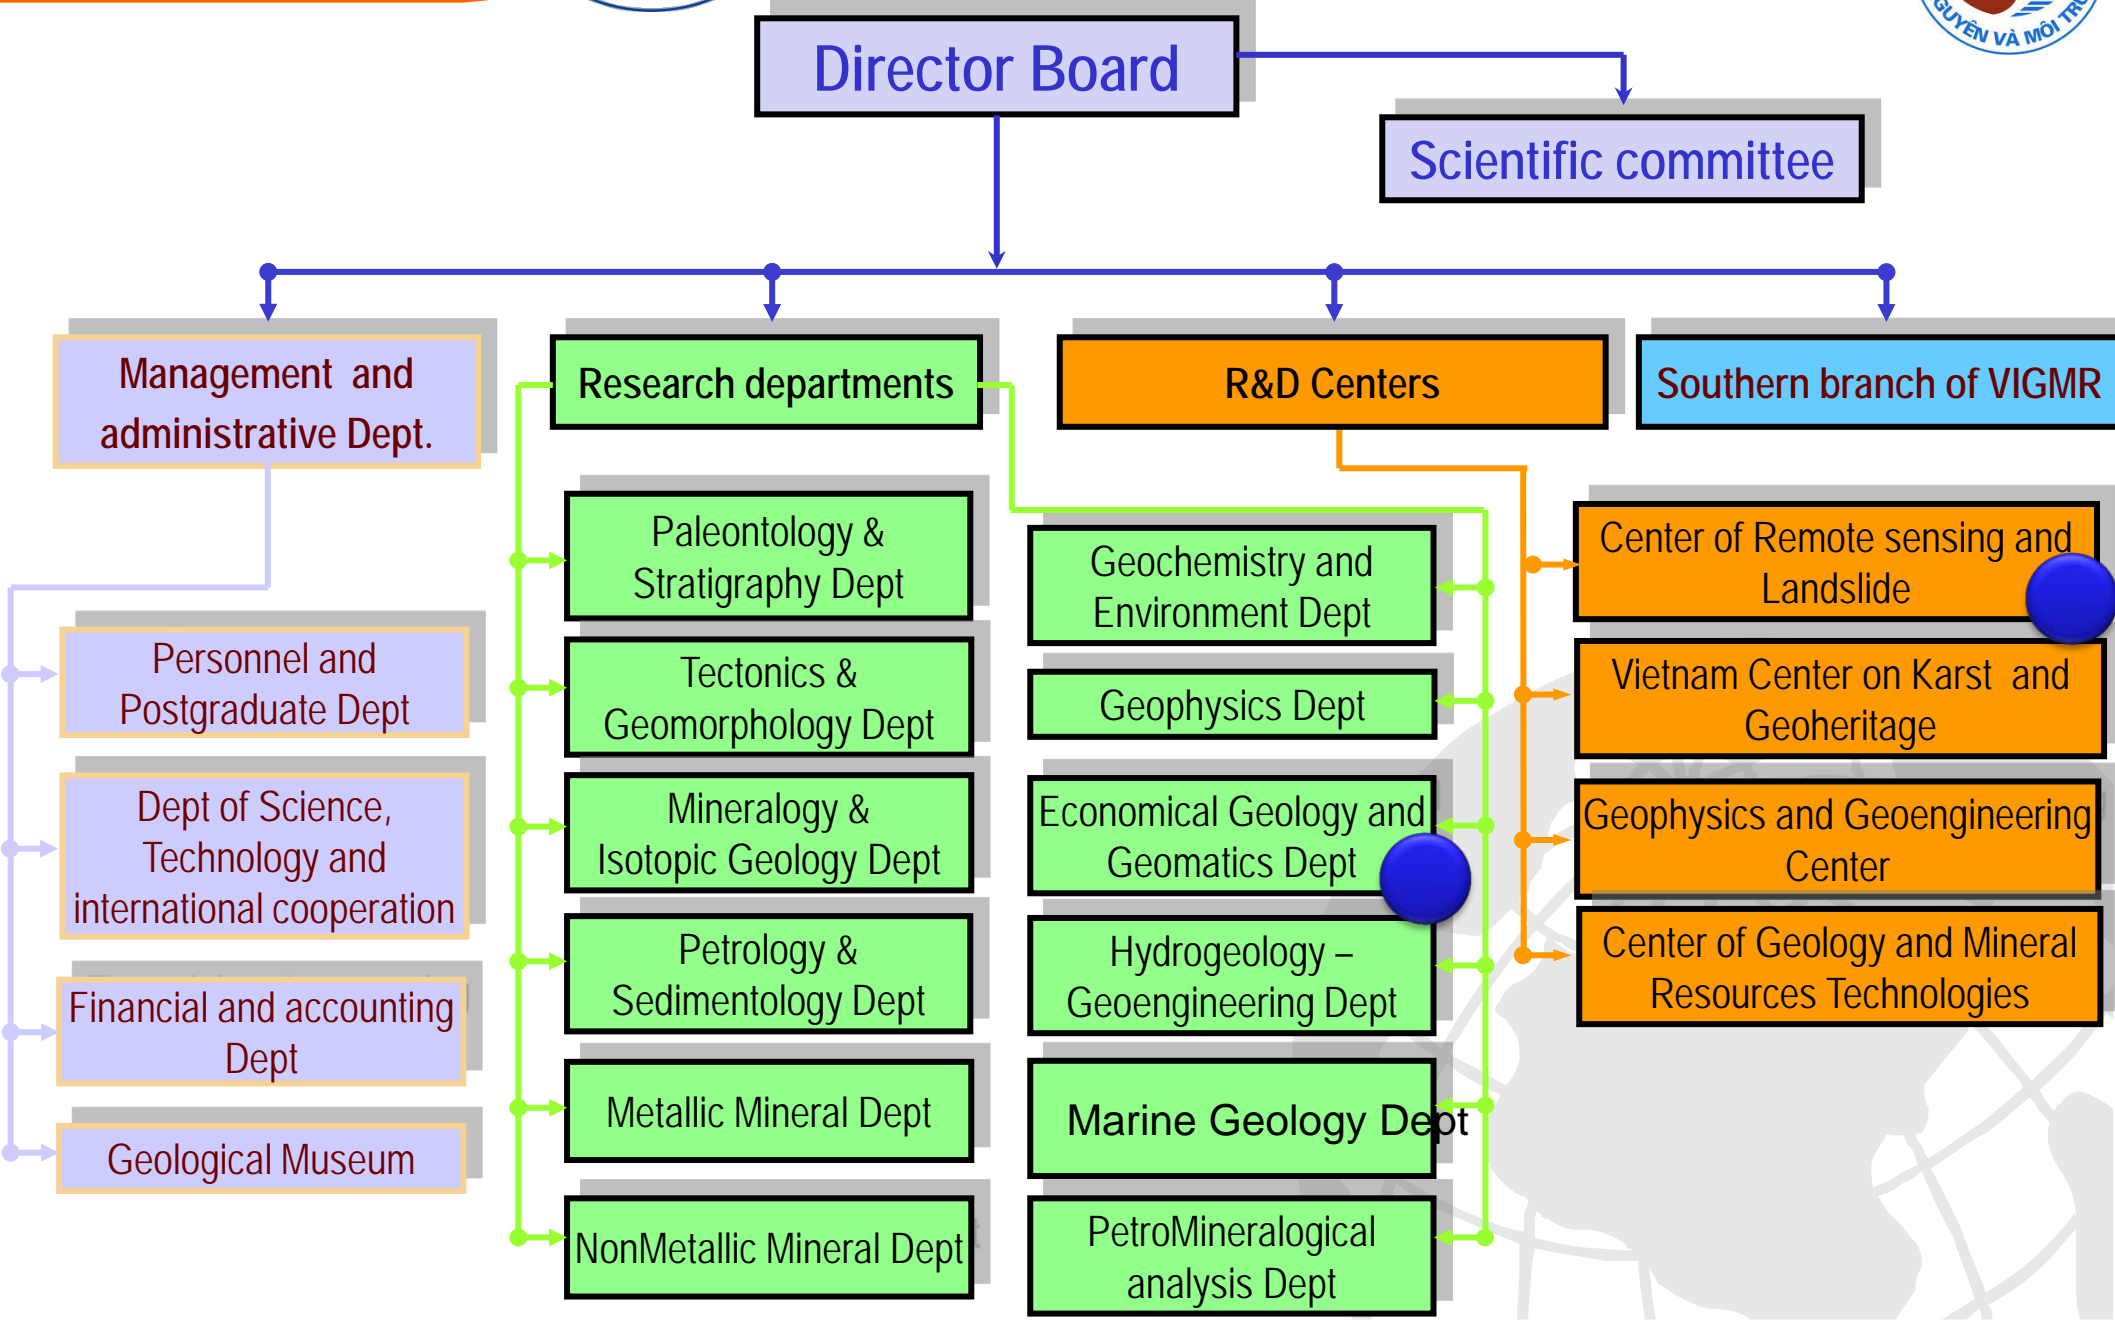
Director Board

Scientific committee

Management and administrative Dept.

Research departments

R&D Centers

Southern branch of VIGMR

Personnel and Postgraduate Dept

Dept of Science, Technology and international cooperation

Financial and accounting Dept

Geological Museum

Paleontology & Stratigraphy Dept

Tectonics & Geomorphology Dept

Mineralogy & Isotopic Geology Dept

Petrology & Sedimentology Dept

Metallic Mineral Dept

NonMetallic Mineral Dept

Geochemistry and Environment Dept

Geophysics Dept

Economical Geology and Geomatics Dept

Hydrogeology – Geoengineering Dept

Marine Geology Dept

PetroMineralogical analysis Dept

Center of Remote sensing and Landslide

Vietnam Center on Karst and Geoheritage

Geophysics and Geoengineering Center

Center of Geology and Mineral Resources Technologies

GUYÊN VÀ MÔI TR